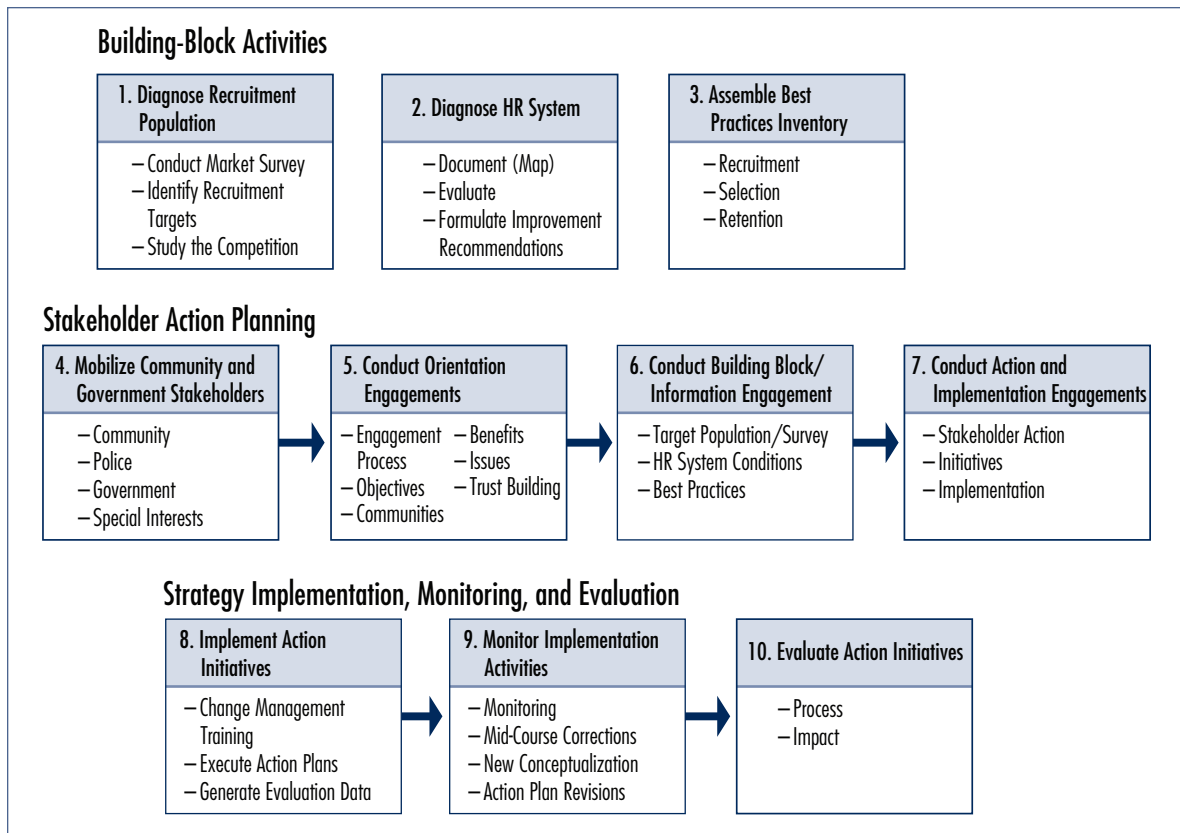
Building-Block Activities

1. Diagnose Recruitment Population

– Conduct Market Survey
– Identify Recruitment Targets
– Study the Competition

2. Diagnose HR System

– Document (Map)
– Evaluate
– Formulate Improvement Recommendations

3. Assemble Best Practices Inventory

– Recruitment
– Selection
– Retention

Stakeholder Action Planning

4. Mobilize Community and Government Stakeholders

– Community
– Police
– Government
– Special Interests

5. Conduct Orientation Engagements

– Engagement Process
– Objectives
– Communities
– Benefits
– Issues
– Trust Building

6. Conduct Building Block/ Information Engagement

– Target Population/Survey
– HR System Conditions
– Best Practices

7. Conduct Action and Implementation Engagements

– Stakeholder Action
– Initiatives
– Implementation

Strategy Implementation, Monitoring, and Evaluation

8. Implement Action Initiatives

– Change Management Training
– Execute Action Plans
– Generate Evaluation Data

9. Monitor Implementation Activities

– Monitoring
– Mid-Course Corrections
– New Conceptualization
– Action Plan Revisions

10. Evaluate Action Initiatives

– Process
– Impact